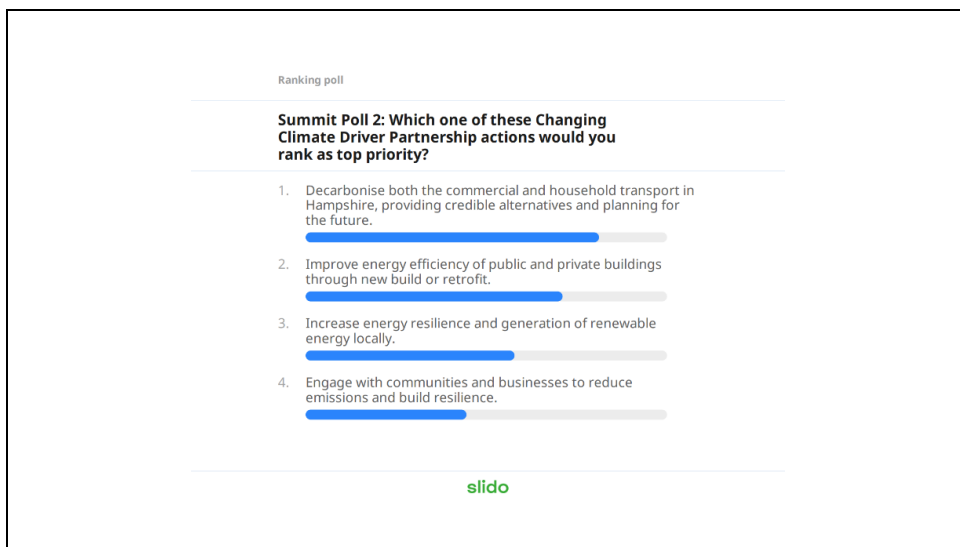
Ranking poll

Summit Poll 2: Which one of these Changing Climate Driver Partnership actions would you rank as top priority?

1. Decarbonise both the commercial and household transport in Hampshire, providing credible alternatives and planning for the future.

2. Improve energy efficiency of public and private buildings through new build or retrofit.

3. Increase energy resilience and generation of renewable energy locally.

4. Engage with communities and businesses to reduce emissions and build resilience.

slido